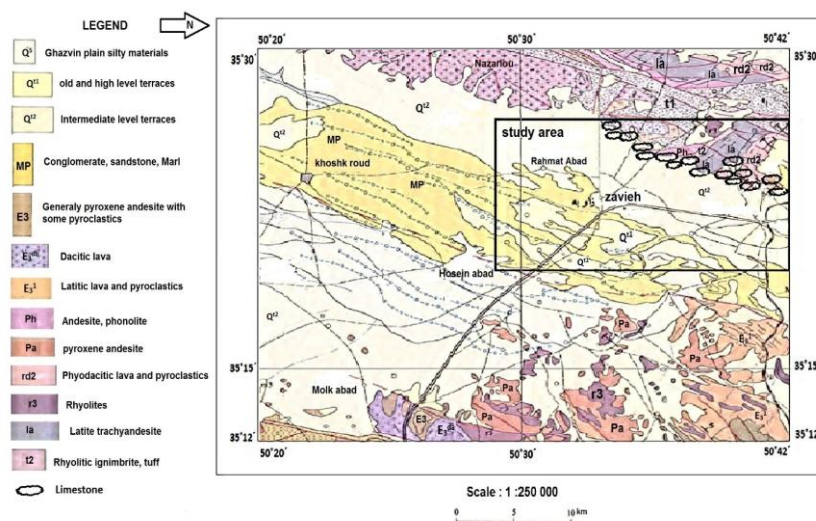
LEGEND

N

$Q^s$ Ghazvin plain silty materials

$Q^{t1}$ old and high level terraces

$Q^{t2}$ Intermediate level terraces

MP Conglomerate, sandstone, Marl

E3 Generaly pyroxene andesite with some pyroclastics

$E_3^{da}$ Dacitic lava

$E_3^{l}$ Latitic lava and pyroclastics

Ph Andesite, phonolite

Pa pyroxene andesite

rd2 Phyodacitic lava and pyroclastics

r3 Rhyolites

la Latite trachyandesite

t2 Rhyolitic ignimbrite, tuff

Limestone

50°20' 50°30' 50°42'

35°30' 35°30'

Nazarlou

la rd2 la rd2

t1

$Q^{t2}$

$Q^{t2}$

MP

khoshk roud

MP

study area

Rahmat Abad

Ph t2 la rd2 la

$Q^{t2}$

zavieh

$Q^{t1}$

$Q^{t1}$

Hosein abad

$Q^{t2}$

Pa

Pa

$E_3^{l}$

35°15' 35°15'

Molk abad

Pa

r3

Pa

Pa

E3

$E_3^{da}$

Pa

$E_3$

35°12' 35°12

50°20' 50°30' 50°42'

Scale : 1 :250 000

0 5 10 km